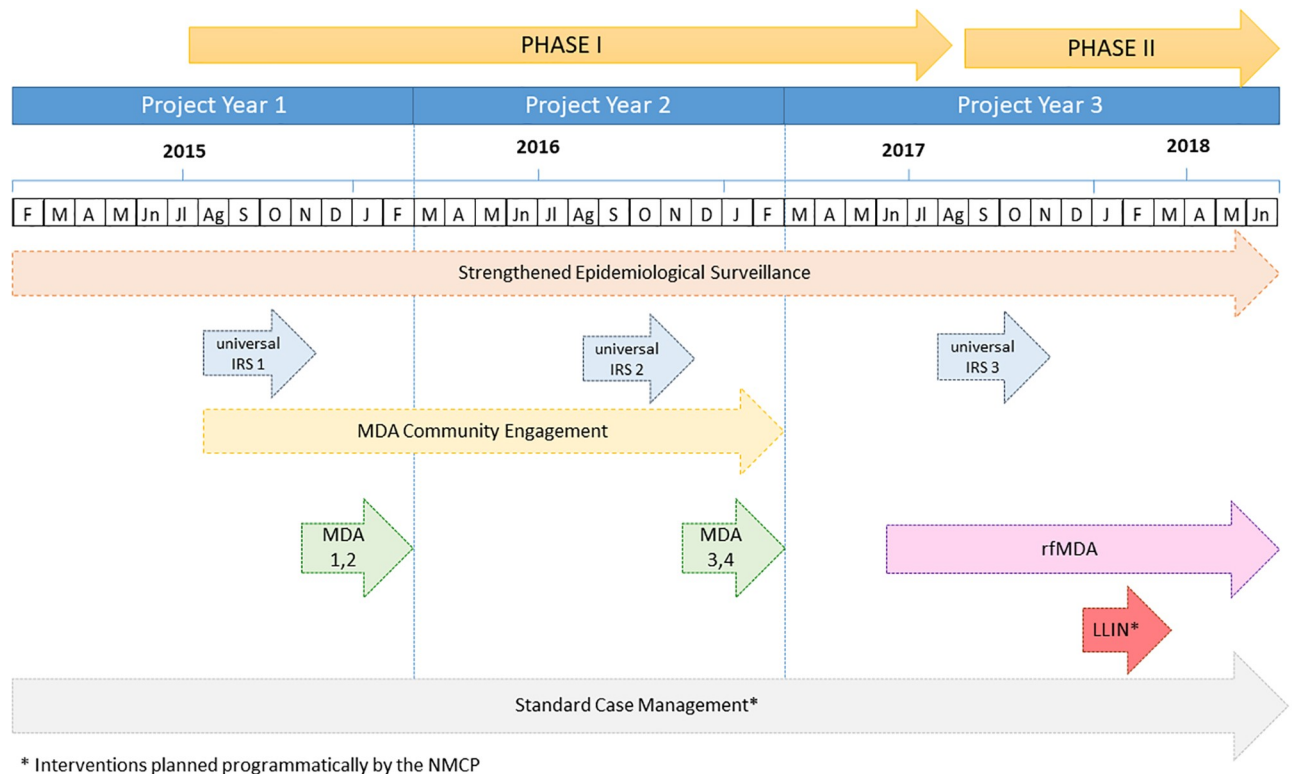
PHASE I

PHASE II

Project Year 1

Project Year 2

Project Year 3

2015

2016

2017

2018

| F | M | A | M | Jn | Jl | Ag | S | O | N | D | J | F | M | A | M | Jn | Jl | Ag | S | O | N | D | J | F | M | A | M | Jn | Jl | Ag | S | O | N | D | J | F | M | A | M | Jn |
|---|---|---|---|---|---|---|---|---|---|---|---|---|---|---|---|---|---|---|---|---|---|---|---|---|---|---|---|---|---|---|---|---|---|---|---|---|---|---|---|---|

Strengthened Epidemiological Surveillance

universal IRS 1

universal IRS 2

universal IRS 3

MDA Community Engagement

MDA 1,2

MDA 3,4

rfMDA

LLIN*

Standard Case Management*

* Interventions planned programmatically by the NMCP